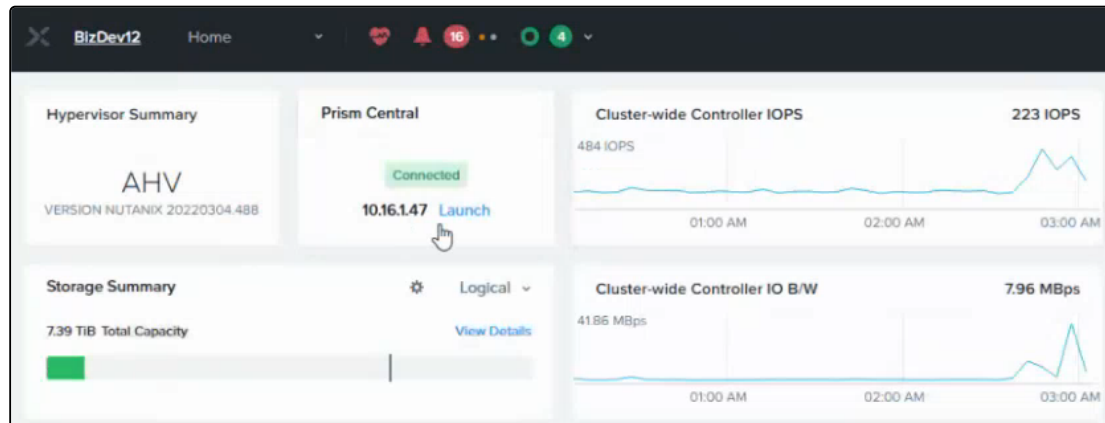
BizDev12 Home 16 4

Hypervisor Summary

AHV
VERSION NUTANIX 20220304.488

Prism Central

Connected

10.16.1.47 Launch

Cluster-wide Controller IOPS 223 IOPS

484 IOPS

01:00 AM 02:00 AM 03:00 AM

Storage Summary Logical

7.39 TiB Total Capacity View Details

Cluster-wide Controller IO B/W 7.96 MBps

41.86 MBps

01:00 AM 02:00 AM 03:00 AM